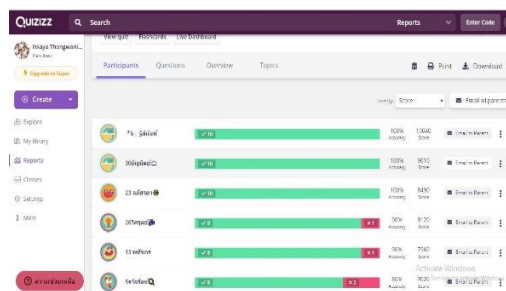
QUIZIZZ
Search
Reports
Enter Code

Issaya Thongwani...
Plan Basic
Upgrade to Super

View quiz
Flashcards
Live Dashboard

Participants
Questions
Overview
Topics

Print
Download

Create

Explore
My library
Reports
Classes
Settings
More

Sort by Score
Email all parents

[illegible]
✓ 10
100% Accuracy
10640 Score
Email to Parent

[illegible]
✓ 10
100% Accuracy
9610 Score
Email to Parent

23 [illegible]
✓ 10
100% Accuracy
8490 Score
Email to Parent

26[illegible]
✓ 9
✗ 1
90% Accuracy
8120 Score
Email to Parent

13 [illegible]
✓ 9
✗ 1
90% Accuracy
7560 Score
Email to Parent

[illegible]
✓ 8
✗ 2
80% Accuracy
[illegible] Score
Email to Parent

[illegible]

Activate Windows